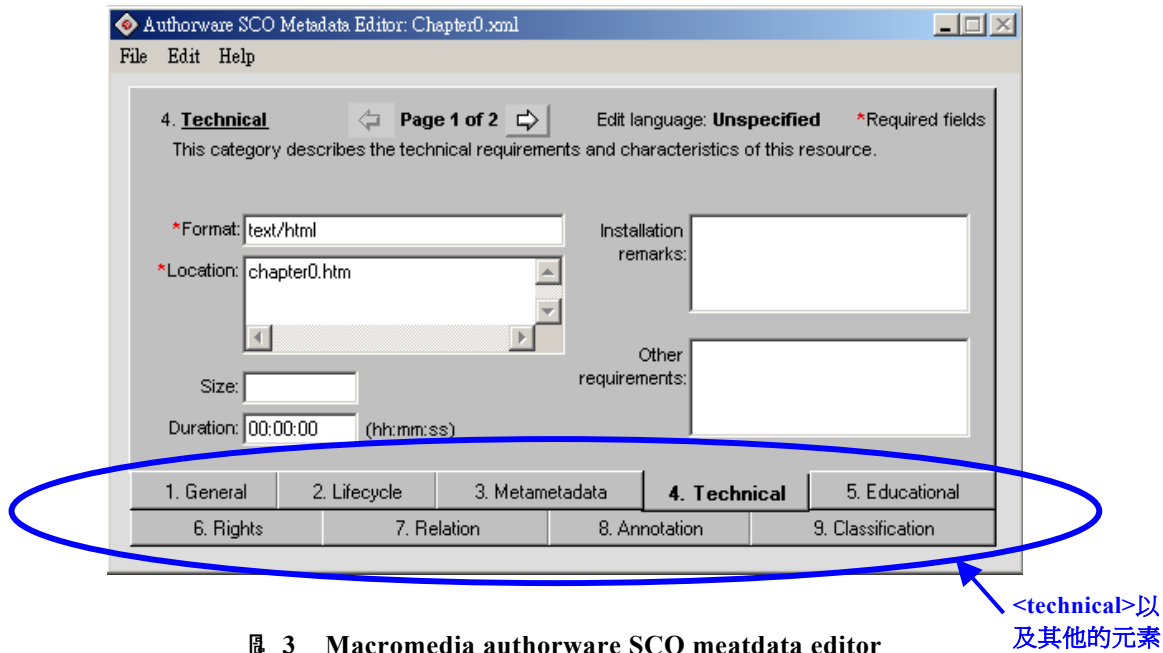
Authorware SCO Metadata Editor: Chapter0.xml

File Edit Help

4. Technical Page 1 of 2 Edit language: Unspecified *Required fields

This category describes the technical requirements and characteristics of this resource.

*Format: text/html

*Location: chapter0.htm

Size:

Duration: 00:00:00 (hh:mm:ss)

Installation remarks:

Other requirements:

1. General | 2. Lifecycle | 3. Metametadata | 4. Technical | 5. Educational

6. Rights | 7. Relation | 8. Annotation | 9. Classification

<technical>以及其他的元素

圖 3 Macromedia authorware SCO meatdata editor